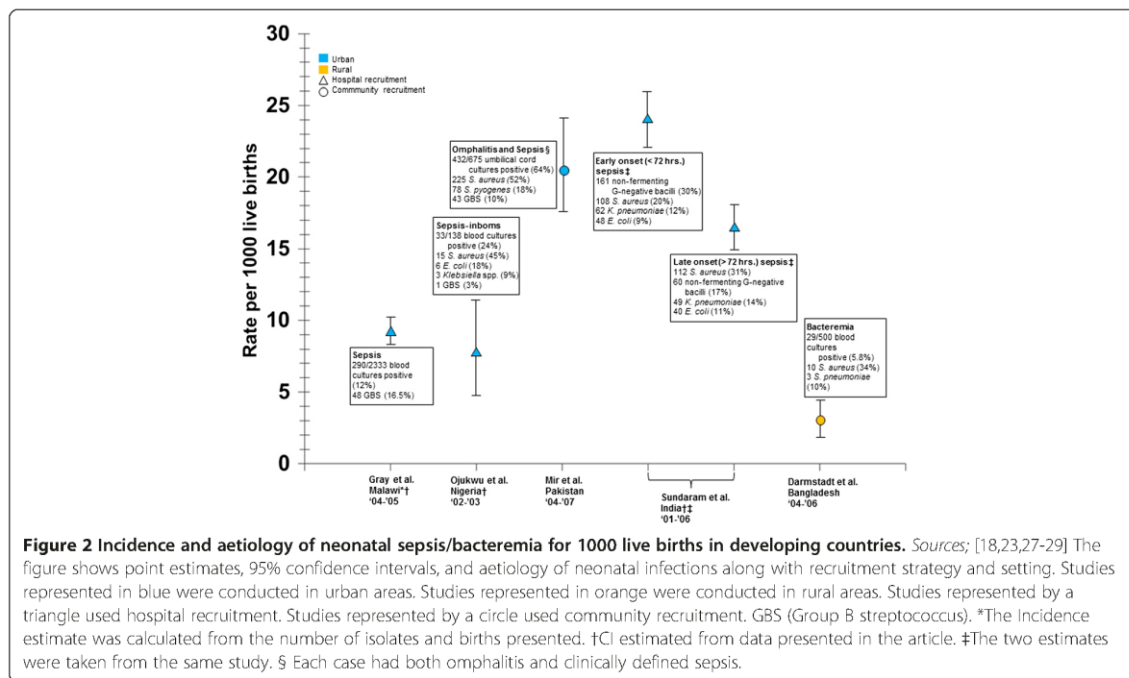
30
25
20
15
10
5
0

Rate per 1000 live births

Urban
Rural
Hospital recruitment
Community recruitment

Sepsis
290/2333 blood cultures positive (12%)
48 GBS (16.5%)

Sepsis-inborns
33/138 blood cultures positive (24%)
15 S. aureus (45%)
6 E. coli (18%)
3 Klebsiella spp. (9%)
1 GBS (3%)

Omphalitis and Sepsis §
432/675 umbilical cord cultures positive (64%)
225 S. aureus (52%)
78 S. pyogenes (18%)
43 GBS (10%)

Early onset (< 72 hrs.) sepsis‡
161 non-fermenting G-negative bacilli (30%)
108 S. aureus (20%)
62 K. pneumoniae (12%)
48 E. coli (9%)

Late onset (> 72 hrs.) sepsis‡
112 S. aureus (31%)
60 non-fermenting G-negative bacilli (17%)
49 K. pneumoniae (14%)
40 E. coli (11%)

Bacteremia
29/500 blood cultures positive (5.8%)
10 S. aureus (34%)
3 S. pneumoniae (10%)

Gray et al. Malawi*† '04-'05
Ojukwu et al. Nigeria† '02-'03
Mir et al. Pakistan '04-'07
Sundaram et al. India†‡ '01-'06
Darmstadt et al. Bangladesh '04-'06

Figure 2 Incidence and aetiology of neonatal sepsis/bacteremia for 1000 live births in developing countries. Sources; [18,23,27-29] The figure shows point estimates, 95% confidence intervals, and aetiology of neonatal infections along with recruitment strategy and setting. Studies represented in blue were conducted in urban areas. Studies represented in orange were conducted in rural areas. Studies represented by a triangle used hospital recruitment. Studies represented by a circle used community recruitment. GBS (Group B streptococcus). *The Incidence estimate was calculated from the number of isolates and births presented. †CI estimated from data presented in the article. ‡The two estimates were taken from the same study. § Each case had both omphalitis and clinically defined sepsis.